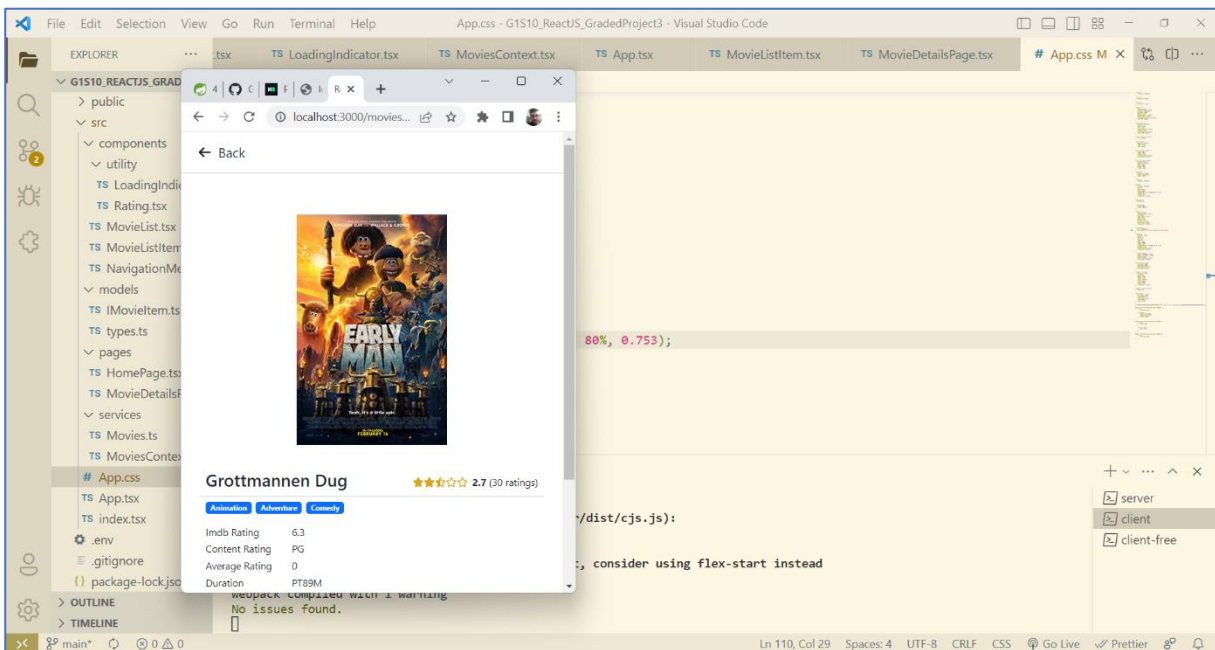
File Edit Selection View Go Run Terminal Help App.css - G1S10_ReactJS_GradedProject3 - Visual Studio Code

EXPLORER ··· .tsx TS LoadingIndicator.tsx TS MoviesContext.tsx TS App.tsx TS MovieListItem.tsx TS MovieDetailsPage.tsx # App.css M ×

G1S10_REACTJS_GRAD
> public
src
components
utility
TS LoadingIndi
TS Rating.tsx
TS MovieList.tsx
TS MovieListItem
TS NavigationMe
models
TS IMovieItem.ts
TS types.ts
pages
TS HomePage.tsx
TS MovieDetailsP
services
TS Movies.ts
TS MoviesContex
# App.css
TS App.tsx
TS index.tsx
.env
.gitignore
{} package-lock.jso
> OUTLINE
> TIMELINE

4 C F R ×
localhost:3000/movies...

← Back

EARLY MAN

Grottmannen Dug
2.7 (30 ratings)
Animation Adventure Comedy

| Imdb Rating | 6.3 |
|---|---|
| Content Rating | PG |
| Average Rating | 0 |
| Duration | PT89M |

80%, 0.753);

/dist/cjs.js):

t, consider using flex-start instead

webpack compiled with 1 warning
No issues found.

server
client
client-free

main* ⊗0 ⚠0 Ln 110, Col 29 Spaces: 4 UTF-8 CRLF CSS Go Live Prettier